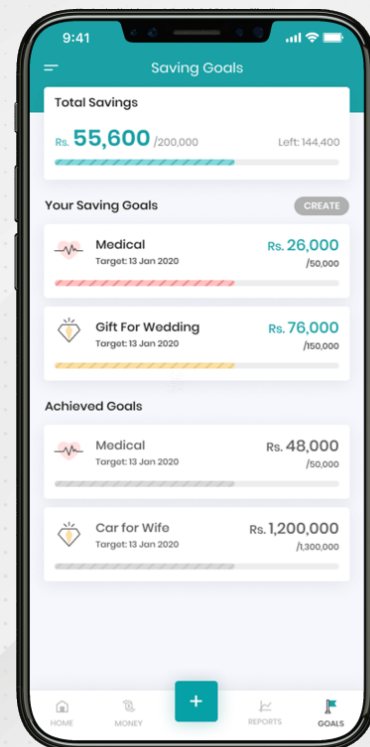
9:41

Saving Goals

Total Savings

Rs. 55,600 /200,000

Left: 144,400

Your Saving Goals

CREATE

Medical
Target: 13 Jan 2020
Rs. 26,000
/50,000

Gift For Wedding
Target: 13 Jan 2020
Rs. 76,000
/150,000

Achieved Goals

Medical
Target: 13 Jan 2020
Rs. 48,000
/50,000

Car for Wife
Target: 13 Jan 2020
Rs. 1,200,000
/1,300,000

HOME
MONEY
+
REPORTS
GOALS